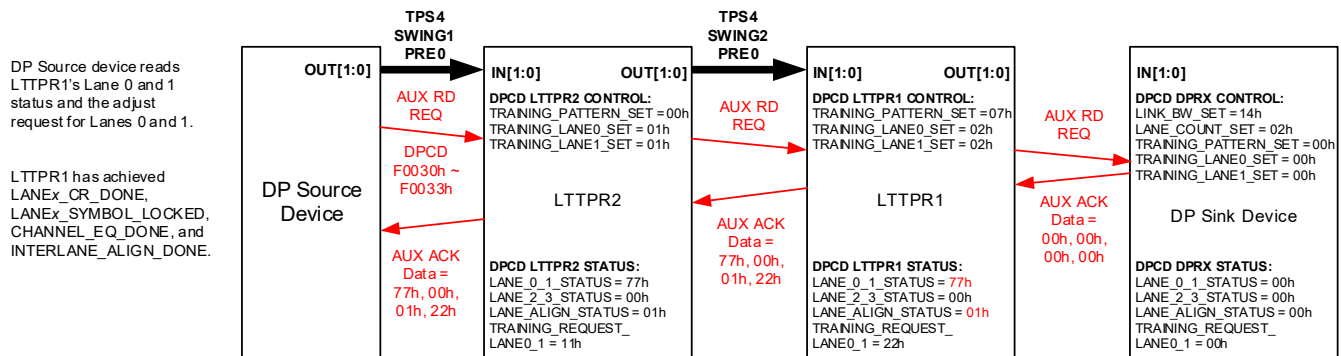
DP Source device reads LTTPR1's Lane 0 and 1 status and the adjust request for Lanes 0 and 1.

LTTPR1 has achieved LANEx_CR_DONE, LANEx_SYMBOL_LOCKED, CHANNEL_EQ_DONE, and INTERLANE_ALIGN_DONE.

TPS4
SWING1
PRE0

TPS4
SWING2
PRE0

OUT[1:0]

DP Source Device

AUX RD REQ

DPCD F0030h ~ F0033h

AUX ACK
Data =
77h, 00h,
01h, 22h

IN[1:0]

OUT[1:0]

DPCD LTTPR2 CONTROL:
TRAINING_PATTERN_SET = 00h
TRAINING_LANE0_SET = 01h
TRAINING_LANE1_SET = 01h

LTTPR2

DPCD LTTPR2 STATUS:
LANE_0_1_STATUS = 77h
LANE_2_3_STATUS = 00h
LANE_ALIGN_STATUS = 01h
TRAINING_REQUEST_
LANE0_1 = 11h

AUX RD REQ

AUX ACK
Data =
77h, 00h,
01h, 22h

IN[1:0]

OUT[1:0]

DPCD LTTPR1 CONTROL:
TRAINING_PATTERN_SET = 07h
TRAINING_LANE0_SET = 02h
TRAINING_LANE1_SET = 02h

LTTPR1

DPCD LTTPR1 STATUS:
LANE_0_1_STATUS = 77h
LANE_2_3_STATUS = 00h
LANE_ALIGN_STATUS = 01h
TRAINING_REQUEST_
LANE0_1 = 22h

AUX RD REQ

AUX ACK
Data =
00h, 00h,
00h, 00h

IN[1:0]

DPCD DPRX CONTROL:
LINK_BW_SET = 14h
LANE_COUNT_SET = 02h
TRAINING_PATTERN_SET = 00h
TRAINING_LANE0_SET = 00h
TRAINING_LANE1_SET = 00h

DP Sink Device

DPCD DPRX STATUS:
LANE_0_1_STATUS = 00h
LANE_2_3_STATUS = 00h
LANE_ALIGN_STATUS = 00h
TRAINING_REQUEST_
LANE0_1 = 00h